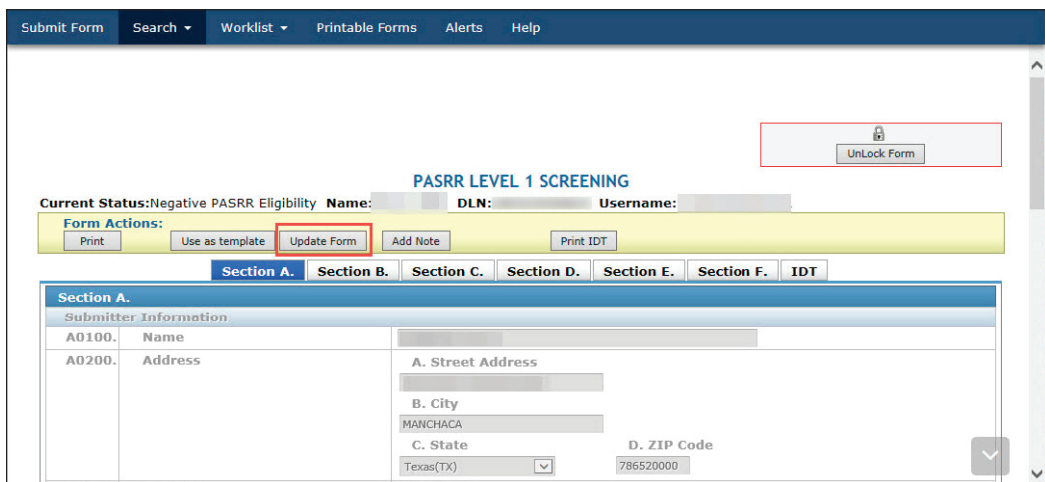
Submit Form Search ▾ Worklist ▾ Printable Forms Alerts Help

UnLock Form

PASRR LEVEL 1 SCREENING

Current Status:Negative PASRR Eligibility Name: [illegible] DLN: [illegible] Username: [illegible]

Form Actions:

Print | Use as template | Update Form | Add Note | Print IDT

| Section A. | Section B. | Section C. | Section D. | Section E. | Section F. | IDT |
|---|---|---|---|---|---|---|

Section A.

Submitter Information

| | | |
|---|---|---|
| A0100. | Name | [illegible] |
| A0200. | Address | A. Street Address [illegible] B. City MANCHACA C. State Texas(TX) D. ZIP Code 786520000 |